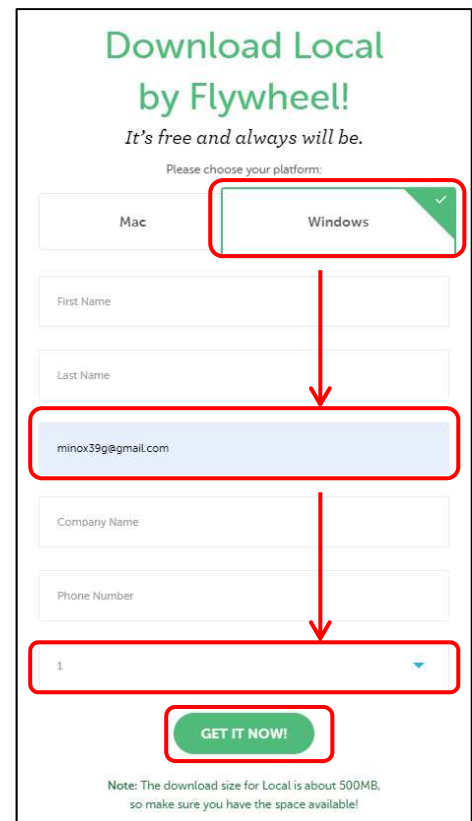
Download Local by Flywheel!

It's free and always will be.

Please choose your platform:

Mac

Windows

First Name

Last Name

minox39g@gmail.com

Company Name

Phone Number

1

GET IT NOW!

Note: The download size for Local is about 500MB, so make sure you have the space available!